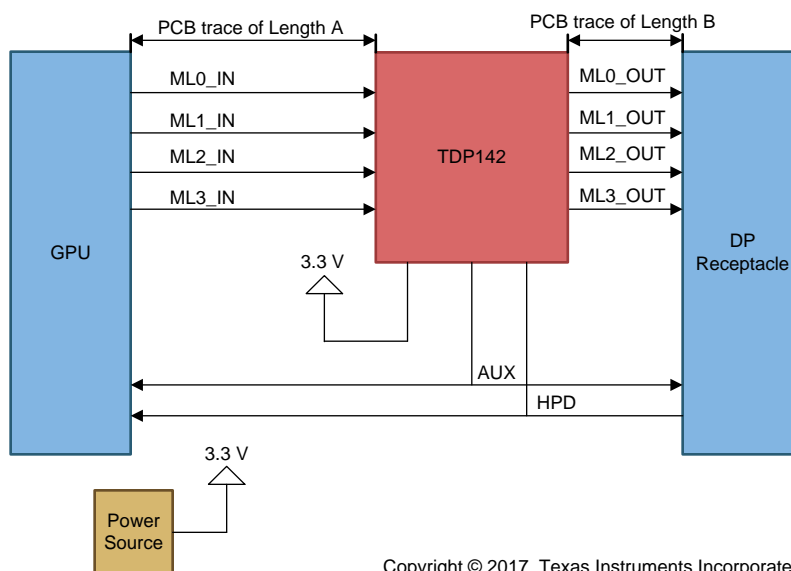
PCB trace of Length A
PCB trace of Length B
ML0_IN
ML1_IN
ML2_IN
ML3_IN
TDP142
ML0_OUT
ML1_OUT
ML2_OUT
ML3_OUT
GPU
DP Receptacle
3.3 V
AUX
HPD
3.3 V
Power Source
Copyright © 2017, Texas Instruments Incorporate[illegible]